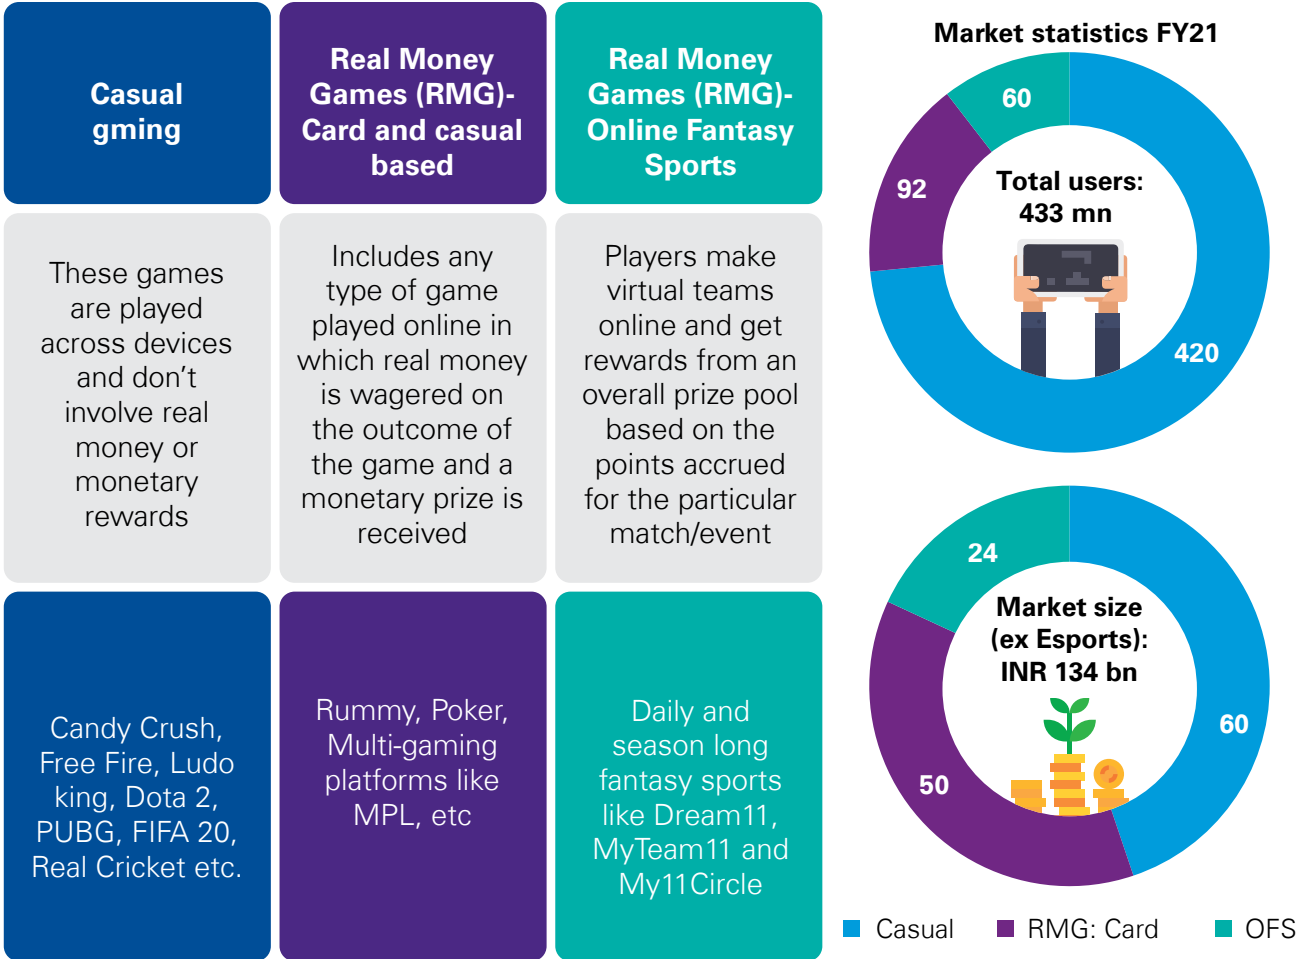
| Casual gming | Real Money Games (RMG)- Card and casual based | Real Money Games (RMG)- Online Fantasy Sports |
|---|---|---|
| These games are played across devices and don't involve real money or monetary rewards | Includes any type of game played online in which real money is wagered on the outcome of the game and a monetary prize is received | Players make virtual teams online and get rewards from an overall prize pool based on the points accrued for the particular match/event |
| Candy Crush, Free Fire, Ludo king, Dota 2, PUBG, FIFA 20, Real Cricket etc. | Rummy, Poker, Multi-gaming platforms like MPL, etc | Daily and season long fantasy sports like Dream11, MyTeam11 and My11Circle |

Market statistics FY21

Total users: 433 mn

60
92
420

Market size (ex Esports): INR 134 bn

24
50
60

Casual RMG: Card OFS